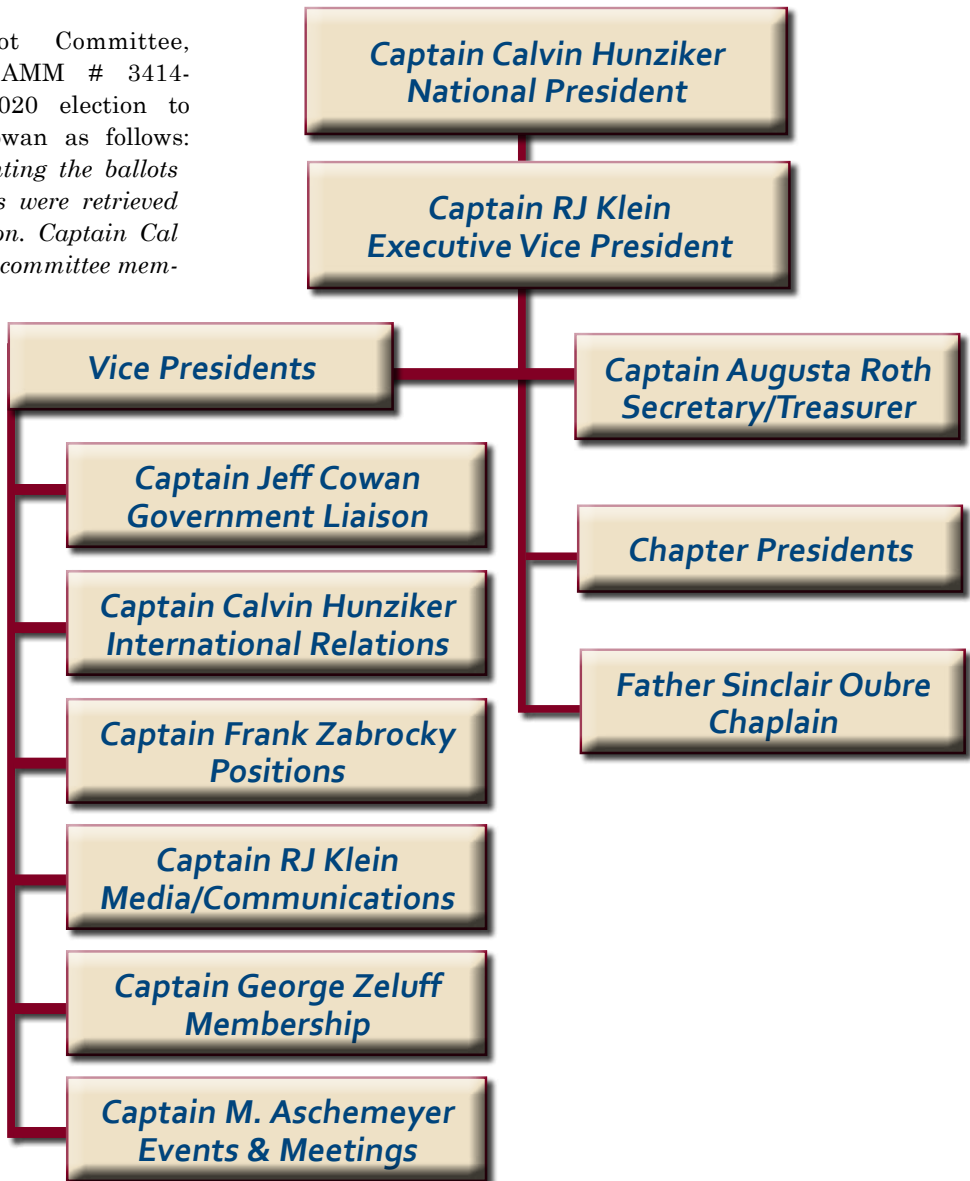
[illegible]ot Committee, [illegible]AMM # 3414-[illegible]020 election to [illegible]wan as follows: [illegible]ting the ballots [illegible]s were retrieved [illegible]on. Captain Cal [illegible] committee mem-

Captain Calvin Hunziker
National President

Captain RJ Klein
Executive Vice President

Vice Presidents

Captain Augusta Roth
Secretary/Treasurer

Captain Jeff Cowan
Government Liaison

Chapter Presidents

Captain Calvin Hunziker
International Relations

Father Sinclair Oubre
Chaplain

Captain Frank Zabrocky
Positions

Captain RJ Klein
Media/Communications

Captain George Zeluff
Membership

Captain M. Aschemeyer
Events & Meetings